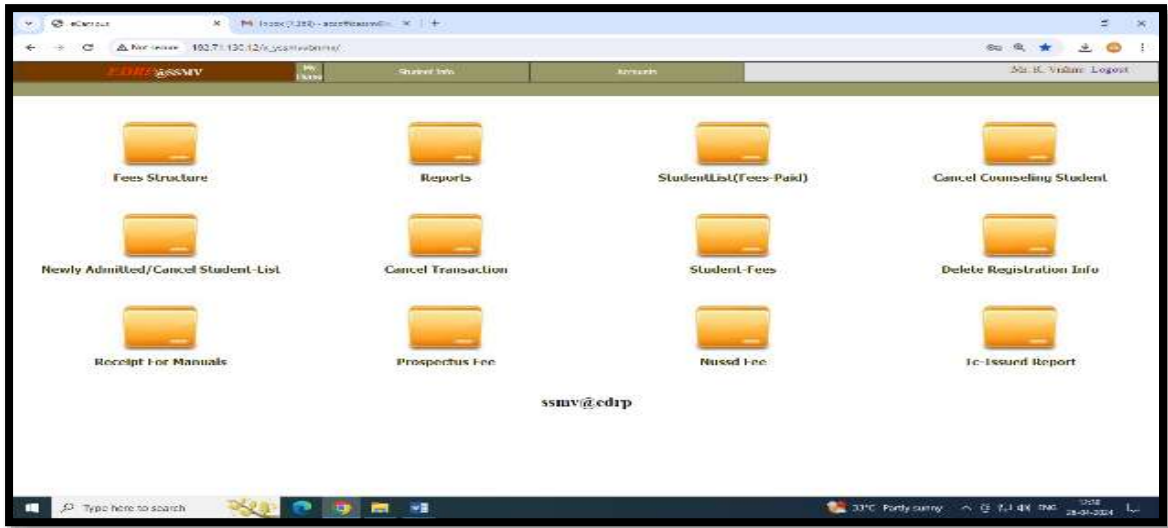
eCampus × M Inbox (1,288) - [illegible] × +

Not secure 103.71.130.12/e_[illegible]

EDRP@SSMV My Home Student Info Accounts Mr. K. Vishnu Logout

Fees Structure

Reports

StudentList(Fees-Paid)

Cancel Counseling Student

Newly Admitted/Cancel Student-List

Cancel Transaction

Student-Fees

Delete Registration Info

Receipt For Manuals

Prospectus Fee

Nussd Fee

Tc-Issued Report

ssmv@edrp

Type here to search

33°C Partly sunny ENG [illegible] 28-04-2024